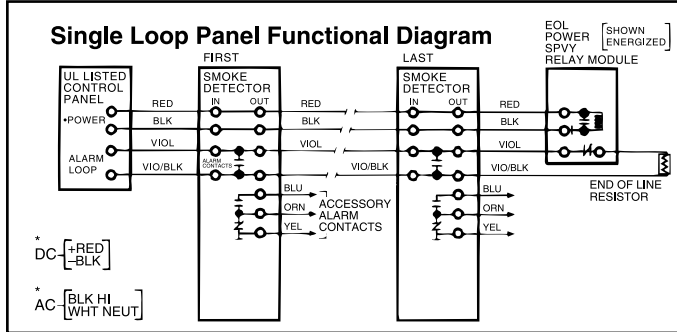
Single Loop Panel Functional Diagram

FIRST

LAST

EOL POWER SPVY RELAY MODULE

SHOWN ENERGIZED

UL LISTED CONTROL PANEL

•POWER

ALARM LOOP

SMOKE DETECTOR

IN OUT

ALARM CONTACTS

SMOKE DETECTOR

IN OUT

RED

BLK

VIOL

VIO/BLK

RED

BLK

VIOL

VIO/BLK

RED

BLK

VIOL

VIO/BLK

BLU

ORN

YEL

ACCESSORY ALARM CONTACTS

BLU

ORN

YEL

END OF LINE RESISTOR

* DC +RED −BLK

* AC BLK HI WHT NEUT